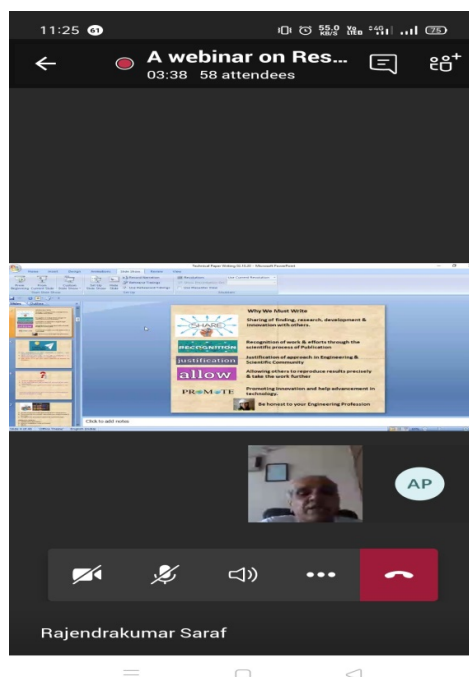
11:25 61

55.0 KB/S

75

A webinar on Res...

03:38 58 attendees

Technical Paper Writing - Microsoft PowerPoint

Why We Must Write

SHARE

Sharing of finding, research, development & innovation with others.

RECOGNITION

Recognition of work & efforts through the scientific process of Publication

justification

Justification of approach in Engineering & Scientific Community

allow

Allowing others to reproduce results precisely & take the work further

PROMOTE

Promoting innovation and help advancement in technology.

Be honest to your Engineering Profession

Click to add notes

AP

Rajendrakumar Saraf